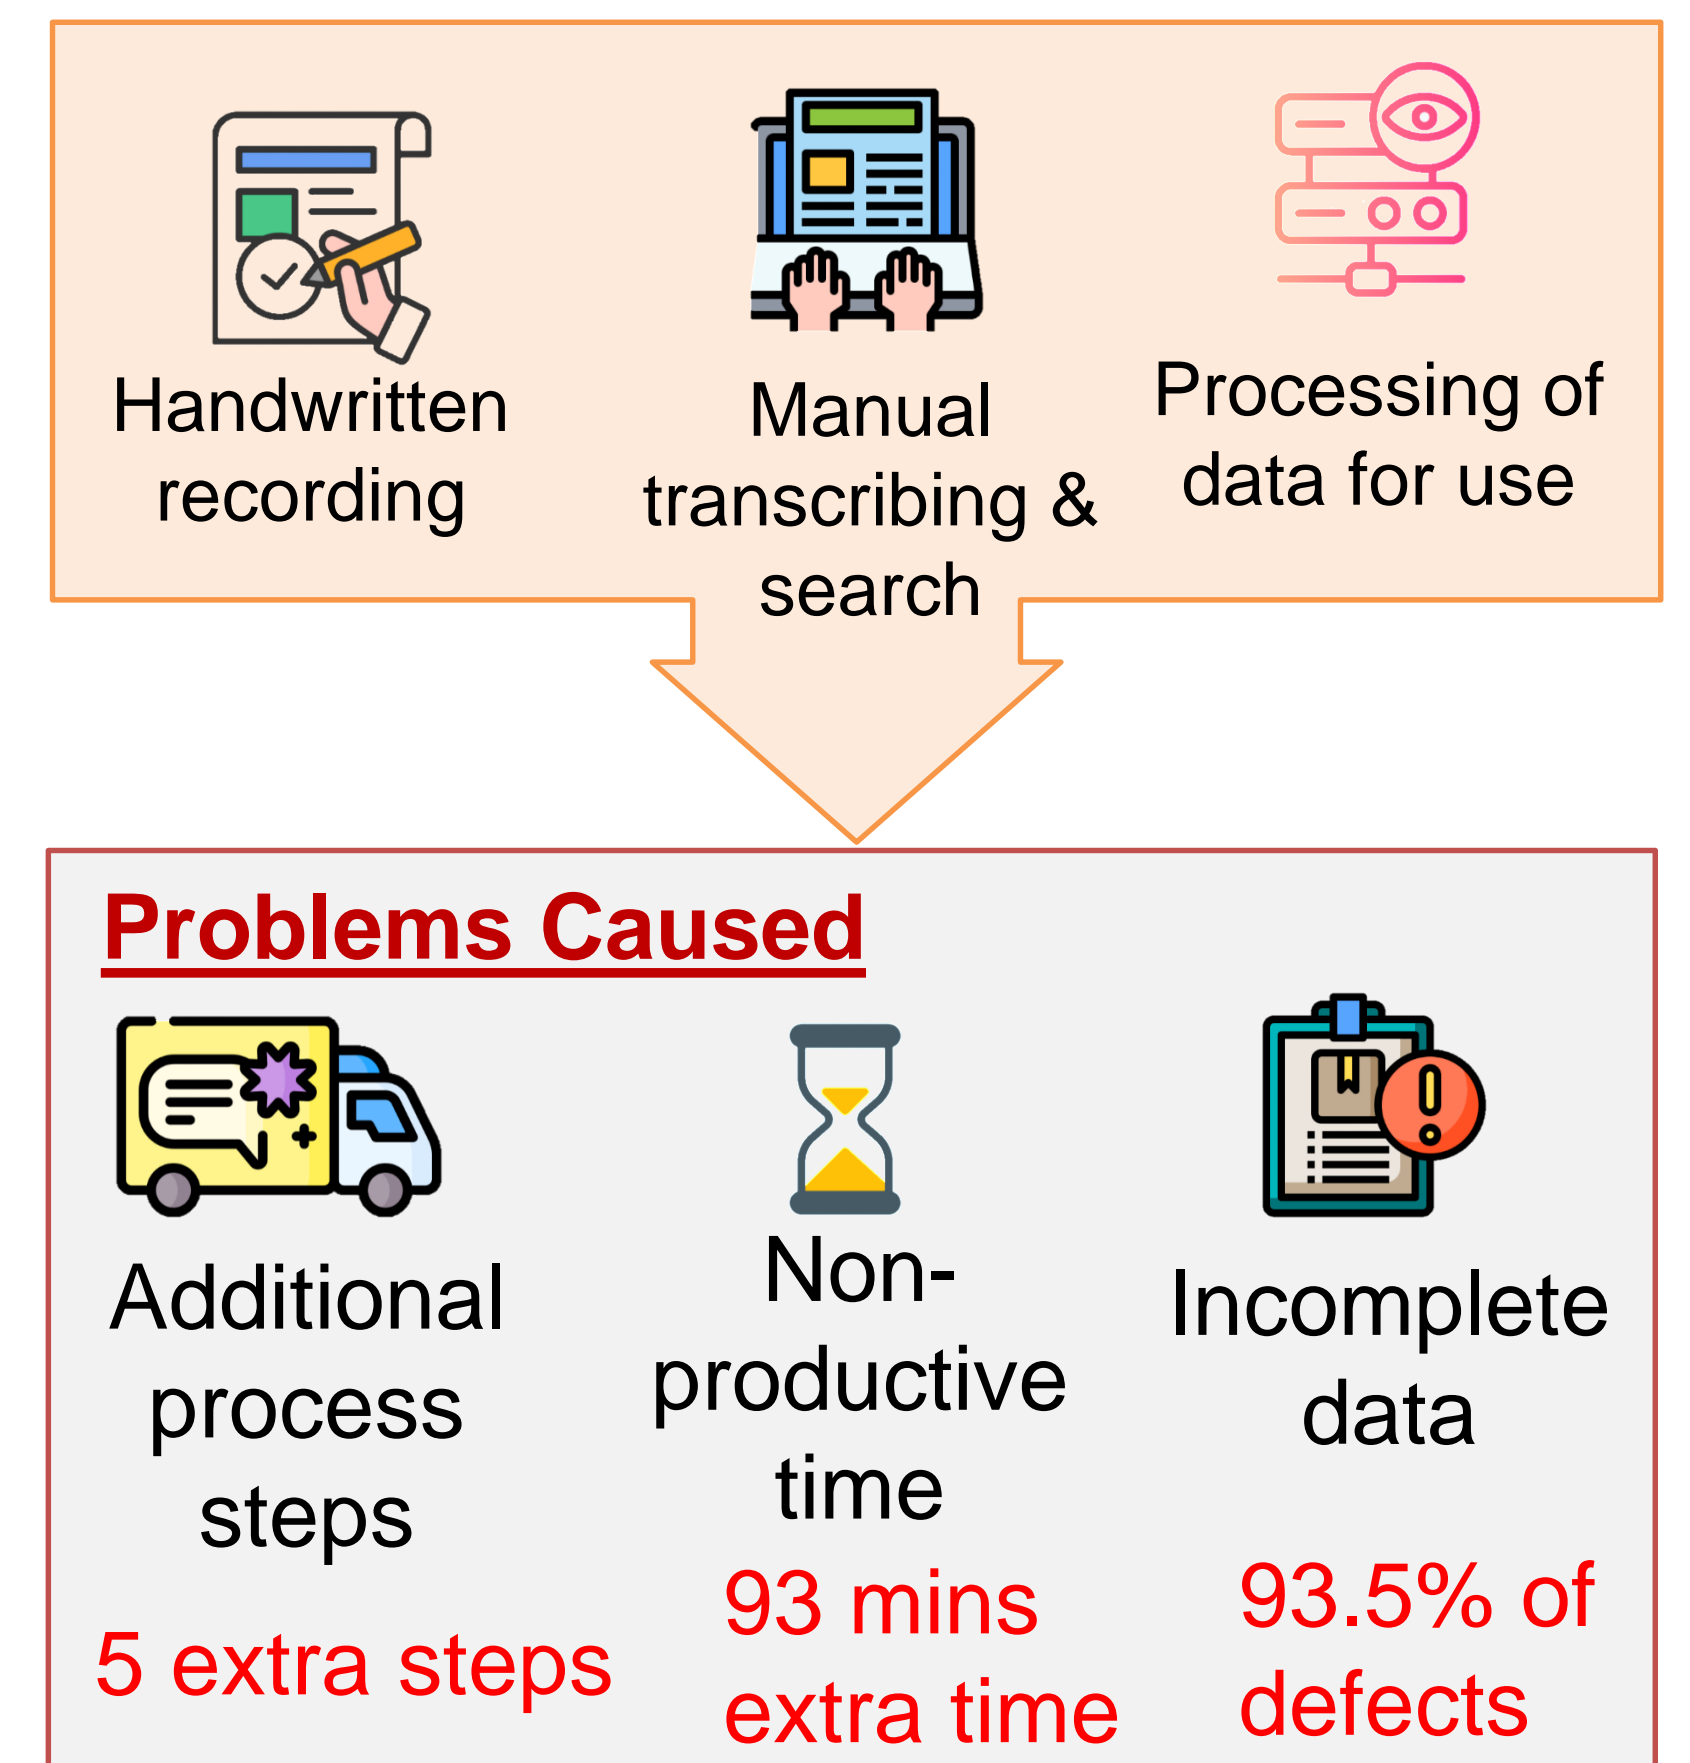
Handwritten recording

Manual transcribing & search

Processing of data for use

Problems Caused

Additional process steps

5 extra steps

Non-productive time

93 mins extra time

Incomplete data

93.5% of defects